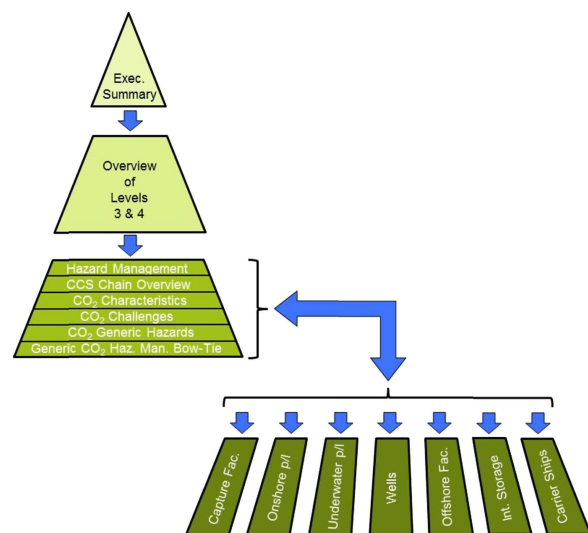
Exec. Summary

Overview of Levels 3 & 4

Hazard Management
CCS Chain Overview
$CO_2$ Characteristics
$CO_2$ Challenges
$CO_2$ Generic Hazards
Generic $CO_2$ Haz. Man. Bow-Tie

Capture Fac.
Onshore p/l
Underwater p/l
Wells
Offshore Fac.
Int. Storage
Carrier Ships